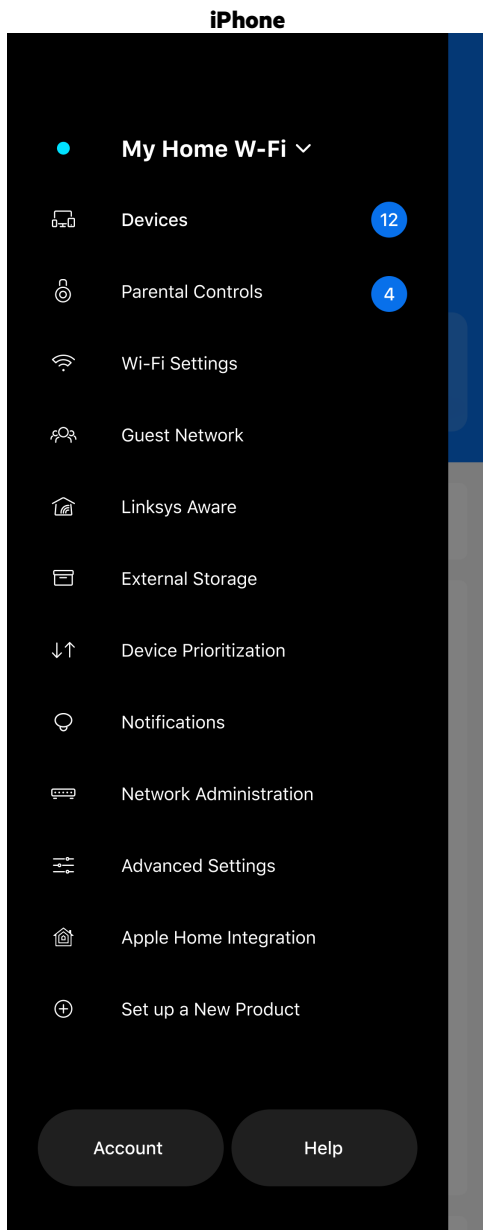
iPhone

My Home W-Fi

Devices 12

Parental Controls 4

Wi-Fi Settings

Guest Network

Linksys Aware

External Storage

Device Prioritization

Notifications

Network Administration

Advanced Settings

Apple Home Integration

Set up a New Product

Account

Help